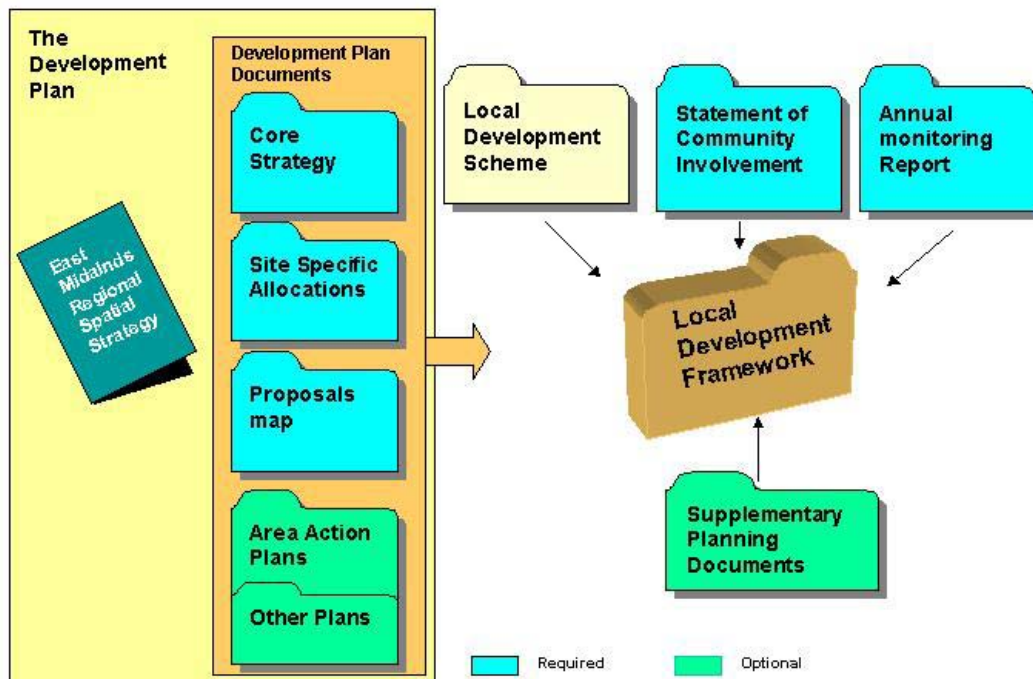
The Development Plan

East Midalnds Regional Spatial Strategy

Development Plan Documents

Core Strategy

Site Specific Allocations

Proposals map

Area Action Plans

Other Plans

Local Development Scheme

Statement of Community Involvement

Annual monitoring Report

Local Development Framework

Supplementary Planning Documents

Required

Optional